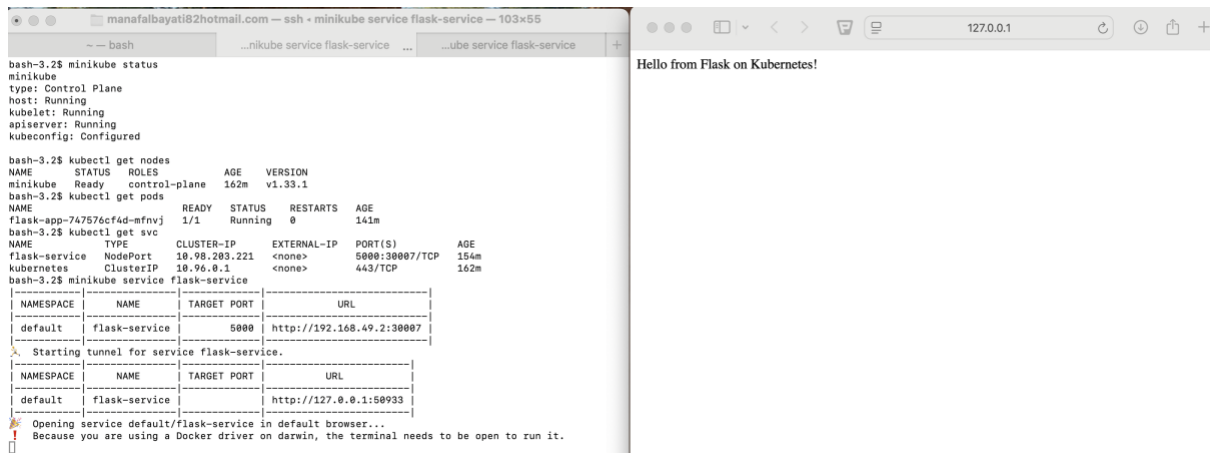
manafalbayati82hotmail.com — ssh • minikube service flask-service — 103×55

~ — bash | ...nikube service flask-service ... | ...ube service flask-service | +

bash-3.2$ minikube status
minikube
type: Control Plane
host: Running
kubelet: Running
apiserver: Running
kubeconfig: Configured

bash-3.2$ kubectl get nodes
NAME STATUS ROLES AGE VERSION
minikube Ready control-plane 162m v1.33.1
bash-3.2$ kubectl get pods
NAME READY STATUS RESTARTS AGE
flask-app-747576cf4d-mfnvj 1/1 Running 0 141m
bash-3.2$ kubectl get svc
NAME TYPE CLUSTER-IP EXTERNAL-IP PORT(S) AGE
flask-service NodePort 10.98.203.221 <none> 5000:30007/TCP 154m
kubernetes ClusterIP 10.96.0.1 <none> 443/TCP 162m
bash-3.2$ minikube service flask-service

| NAMESPACE | NAME | TARGET PORT | URL |
|---|---|---|---|
| default | flask-service | 5000 | http://192.168.49.2:30007 |

Starting tunnel for service flask-service.

| NAMESPACE | NAME | TARGET PORT | URL |
|---|---|---|---|
| default | flask-service | | http://127.0.0.1:50933 |

Opening service default/flask-service in default browser...
! Because you are using a Docker driver on darwin, the terminal needs to be open to run it.

127.0.0.1

Hello from Flask on Kubernetes!